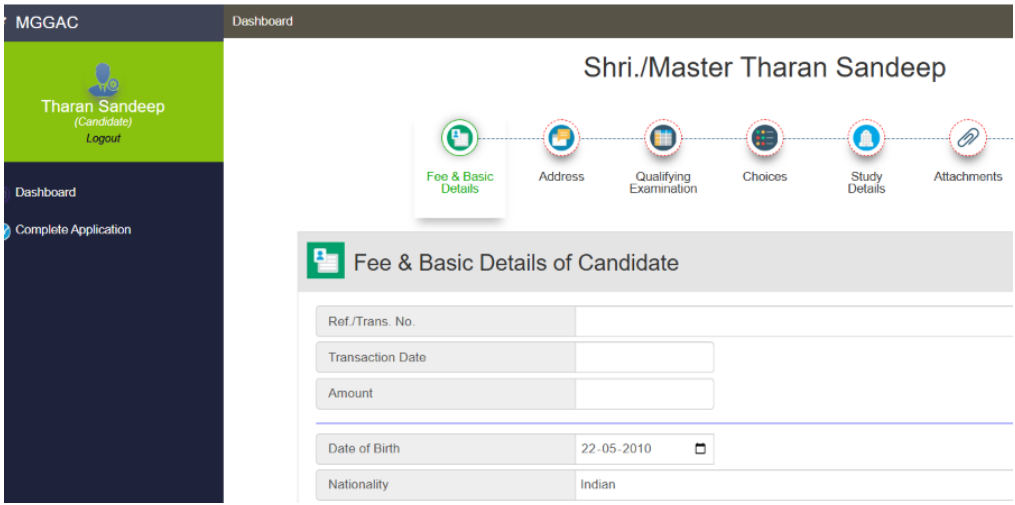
MGGAC

Tharan Sandeep
(Candidate)
Logout

Dashboard

Complete Application

Dashboard

Shri./Master Tharan Sandeep

Fee & Basic Details

Address

Qualifying Examination

Choices

Study Details

Attachments

Fee & Basic Details of Candidate

| Ref./Trans. No. | |
|---|---|
| Transaction Date | |
| Amount | |

| Date of Birth | 22-05-2010 |
|---|---|
| Nationality | Indian |